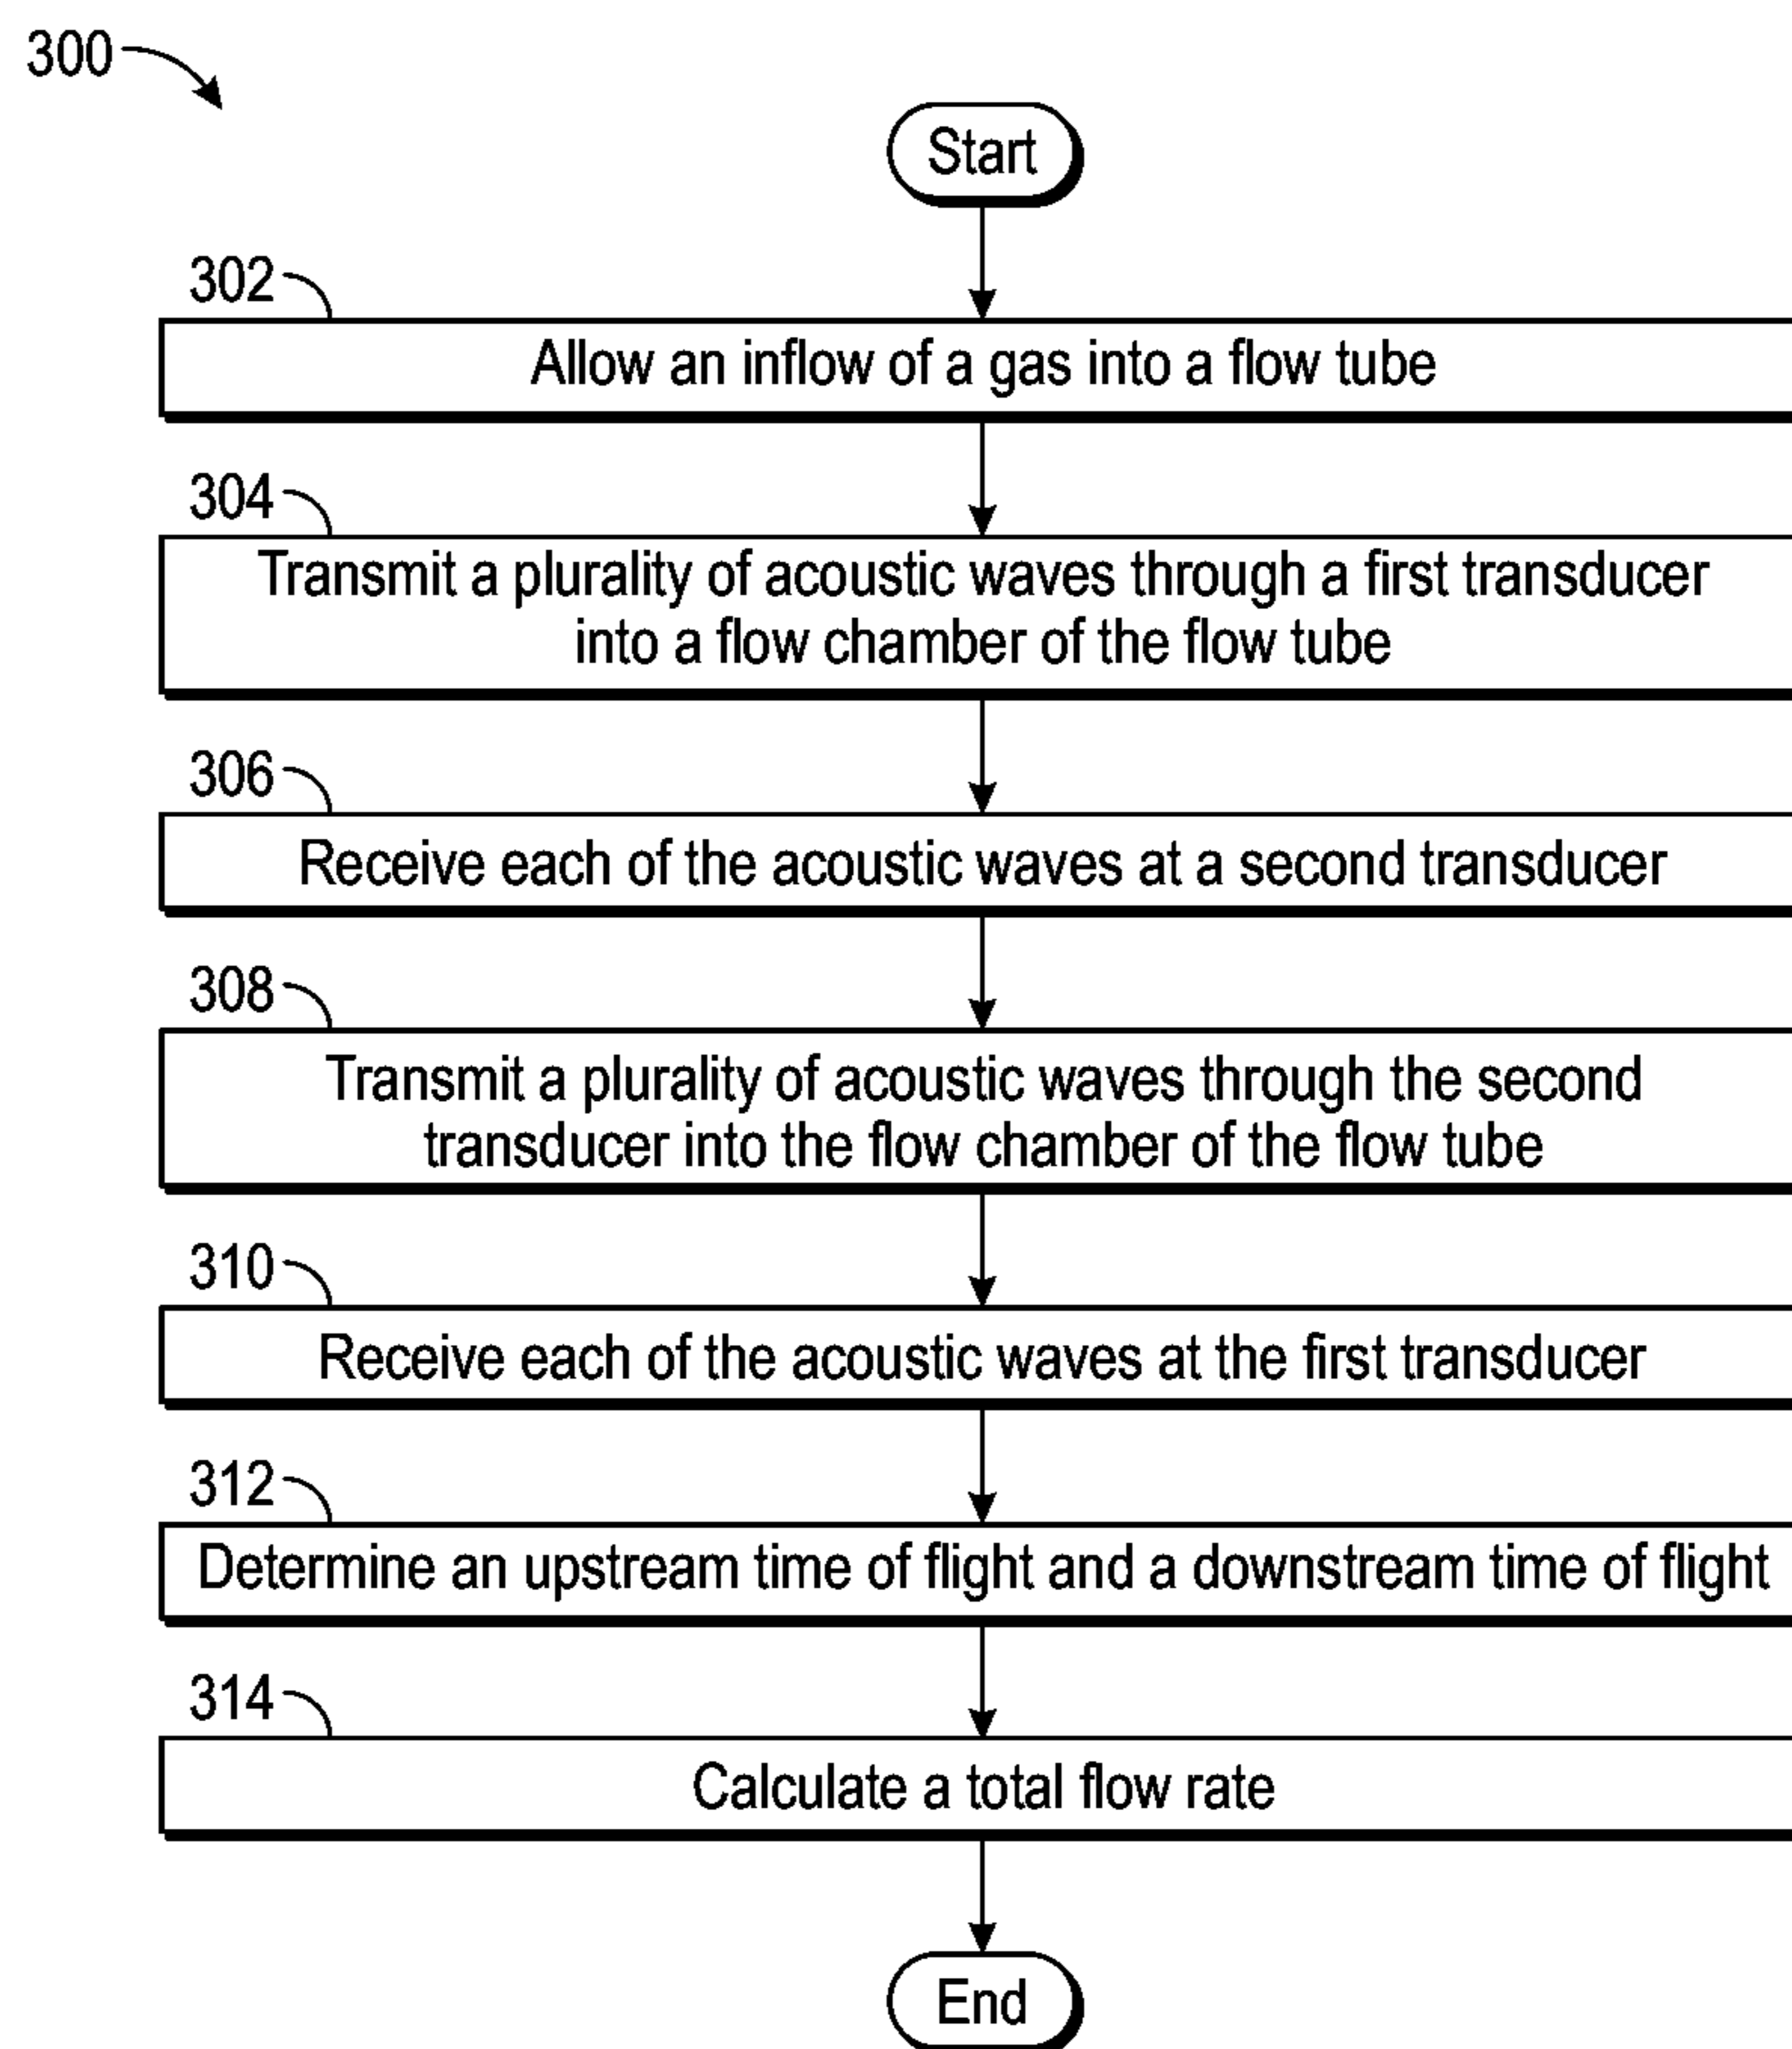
300

Start

302

Allow an inflow of a gas into a flow tube

304

Transmit a plurality of acoustic waves through a first transducer into a flow chamber of the flow tube

306

Receive each of the acoustic waves at a second transducer

308

Transmit a plurality of acoustic waves through the second transducer into the flow chamber of the flow tube

310

Receive each of the acoustic waves at the first transducer

312

Determine an upstream time of flight and a downstream time of flight

314

Calculate a total flow rate

End